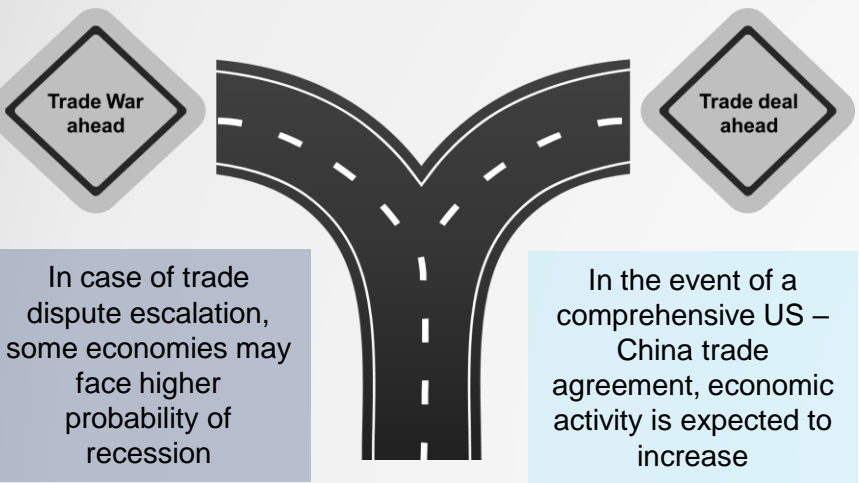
Trade War ahead

Trade deal ahead

In case of trade dispute escalation, some economies may face higher probability of recession

In the event of a comprehensive US – China trade agreement, economic activity is expected to increase